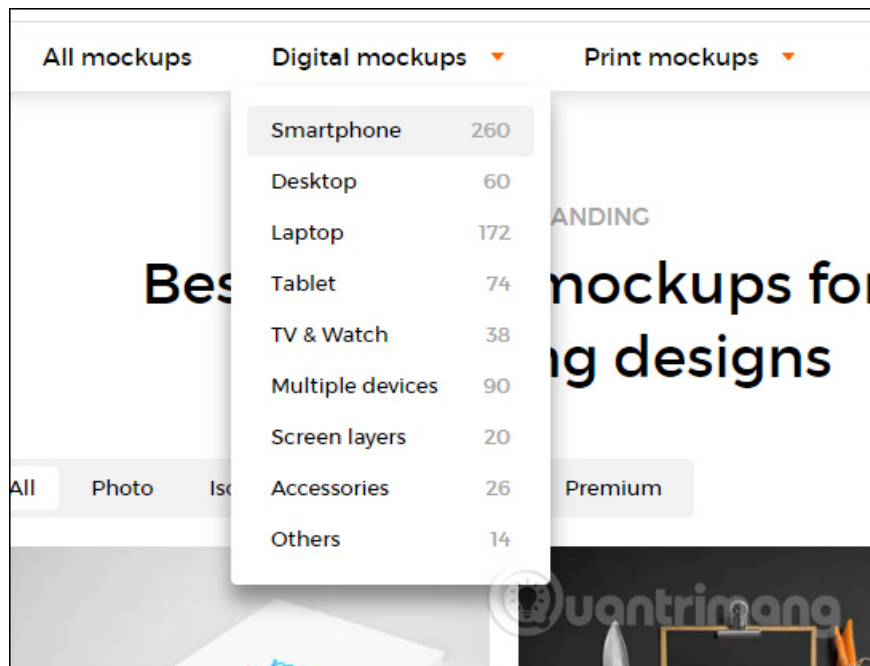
All mockups Digital mockups Print mockups

Smartphone 260
Desktop 60
Laptop 172
Tablet 74
TV & Watch 38
Multiple devices 90
Screen layers 20
Accessories 26
Others 14

ANDING

Bes mockups for
ng designs

All Photo Is Premium

uantrimang